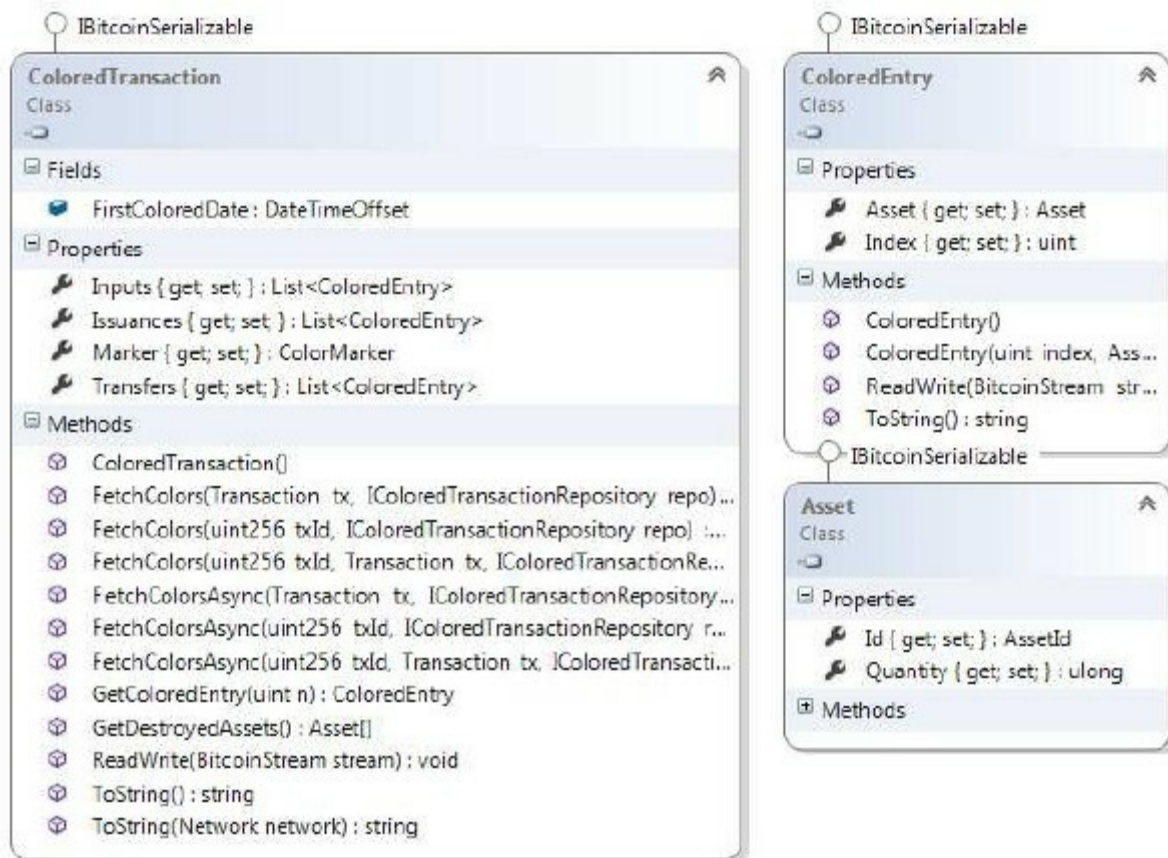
IBitcoinSerializable

ColoredTransaction
Class

Fields
FirstColoredDate : DateTimeOffset

Properties
Inputs { get; set; } : List<ColoredEntry>
Issuances { get; set; } : List<ColoredEntry>
Marker { get; set; } : ColorMarker
Transfers { get; set; } : List<ColoredEntry>

Methods
ColoredTransaction()
FetchColors(Transaction tx, IColoredTransactionRepository repo)...
FetchColors(uint256 txId, IColoredTransactionRepository repo) :...
FetchColors(uint256 txId, Transaction tx, IColoredTransactionRe...
FetchColorsAsync(Transaction tx, IColoredTransactionRepository...
FetchColorsAsync(uint256 txId, IColoredTransactionRepository r...
FetchColorsAsync(uint256 txId, Transaction tx, IColoredTransacti...
GetColoredEntry(uint n) : ColoredEntry
GetDestroyedAssets() : Asset[]
ReadWrite(BitcoinStream stream) : void
ToString() : string
ToString(Network network) : string

IBitcoinSerializable

ColoredEntry
Class

Properties
Asset { get; set; } : Asset
Index { get; set; } : uint

Methods
ColoredEntry()
ColoredEntry(uint index, Ass...
ReadWrite(BitcoinStream str...
ToString() : string

IBitcoinSerializable

Asset
Class

Properties
Id { get; set; } : AssetId
Quantity { get; set; } : ulong

Methods